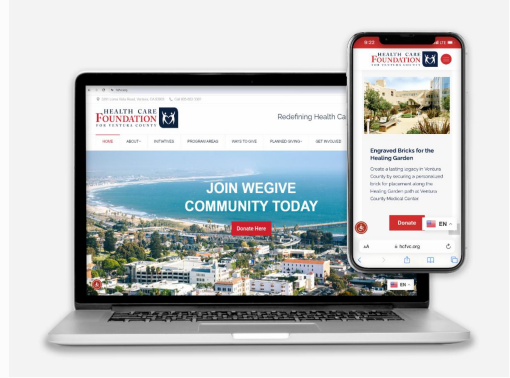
HEALTH CARE FOUNDATION FOR VENTURA COUNTY

Redefining Health Ca

HOME ABOUT INITIATIVES PROGRAM AREAS WAYS TO GIVE PLANNED GIVING GET INVOLVED

JOIN WEGIVE COMMUNITY TODAY

Donate Here

EN

9:23

HEALTH CARE FOUNDATION FOR VENTURA COUNTY

Engraved Bricks for the Healing Garden

Create a lasting legacy in Ventura County by securing a personalized brick for placement along the Healing Garden path at Ventura County Medical Center

Donate

EN

AA

hcfvc.org